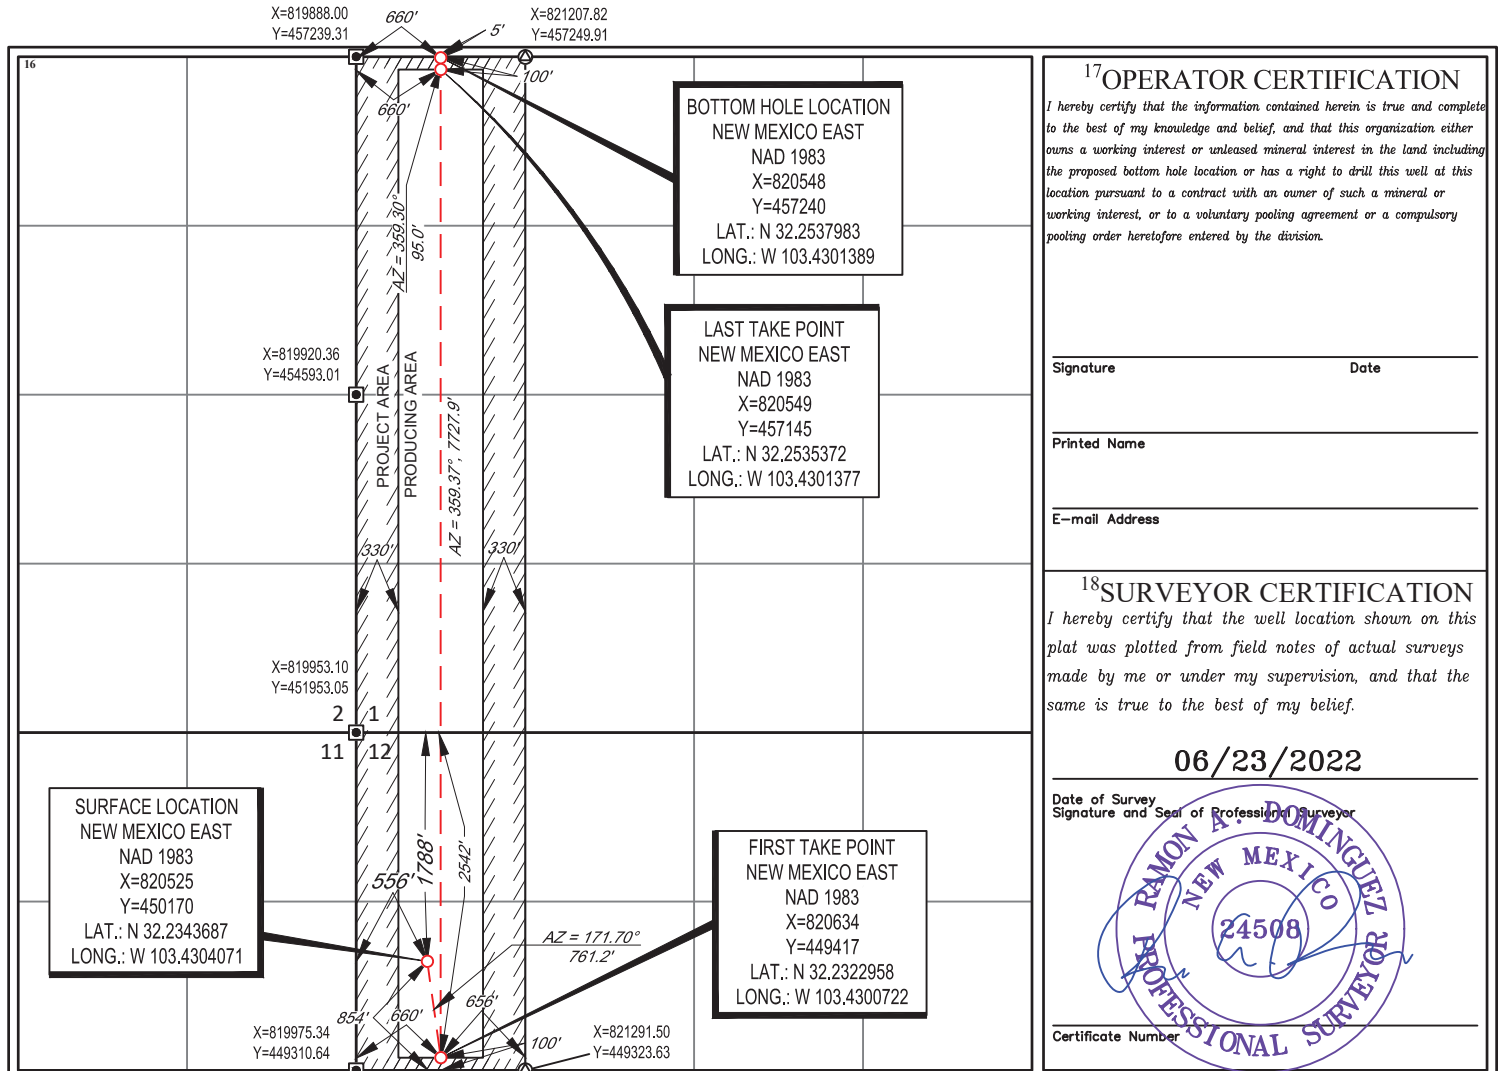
X=819888.00
Y=457239.31
660'
5'
X=821207.82
Y=457249.91
16
100'
660'
BOTTOM HOLE LOCATION
NEW MEXICO EAST
NAD 1983
X=820548
Y=457240
LAT.: N 32.2537983
LONG.: W 103.4301389

$^{17}$OPERATOR CERTIFICATION

I hereby certify that the information contained herein is true and complete to the best of my knowledge and belief, and that this organization either owns a working interest or unleased mineral interest in the land including the proposed bottom hole location or has a right to drill this well at this location pursuant to a contract with an owner of such a mineral or working interest, or to a voluntary pooling agreement or a compulsory pooling order heretofore entered by the division.

AZ = 359.30°
95.0'
LAST TAKE POINT
NEW MEXICO EAST
NAD 1983
X=820549
Y=457145
LAT.: N 32.2535372
LONG.: W 103.4301377
X=819920.36
Y=454593.01
PROJECT AREA
PRODUCING AREA
AZ = 359.37°, 7727.9'

Signature
Date
Printed Name
E–mail Address

330'
330'

$^{18}$SURVEYOR CERTIFICATION

I hereby certify that the well location shown on this plat was plotted from field notes of actual surveys made by me or under my supervision, and that the same is true to the best of my belief.

X=819953.10
Y=451953.05
2
1
11
12

06/23/2022
Date of Survey
Signature and Seal of Professional Surveyor

SURFACE LOCATION
NEW MEXICO EAST
NAD 1983
X=820525
Y=450170
LAT.: N 32.2343687
LONG.: W 103.4304071
556'
1788'
2542'
FIRST TAKE POINT
NEW MEXICO EAST
NAD 1983
X=820634
Y=449417
LAT.: N 32.2322958
LONG.: W 103.4300722
AZ = 171.70°
761.2'
854'
660'
656'
100'
X=819975.34
Y=449310.64
X=821291.50
Y=449323.63

RAMON A. DOMINGUEZ
NEW MEXICO
24508
PROFESSIONAL SURVEYOR

Certificate Number